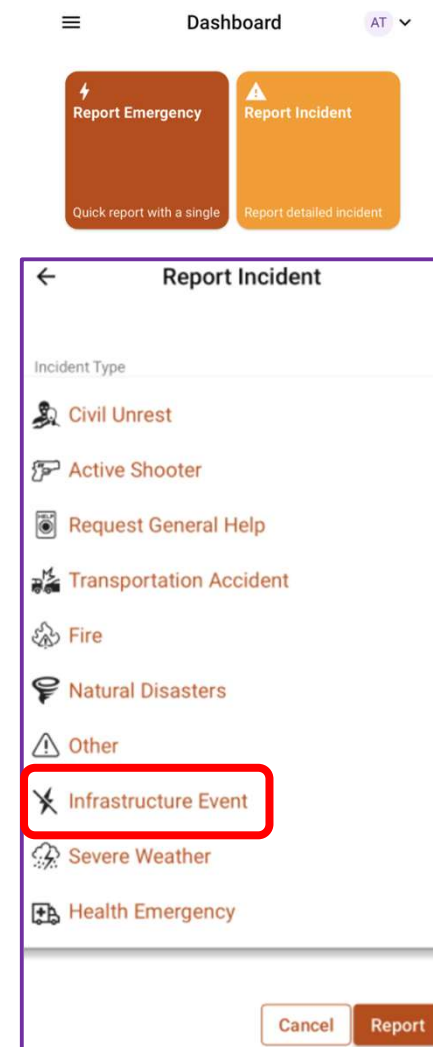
Dashboard

AT

Report Emergency

Quick report with a single

Report Incident

Report detailed incident

Report Incident

Incident Type

Civil Unrest

Active Shooter

Request General Help

Transportation Accident

Fire

Natural Disasters

Other

Infrastructure Event

Severe Weather

Health Emergency

Cancel

Report